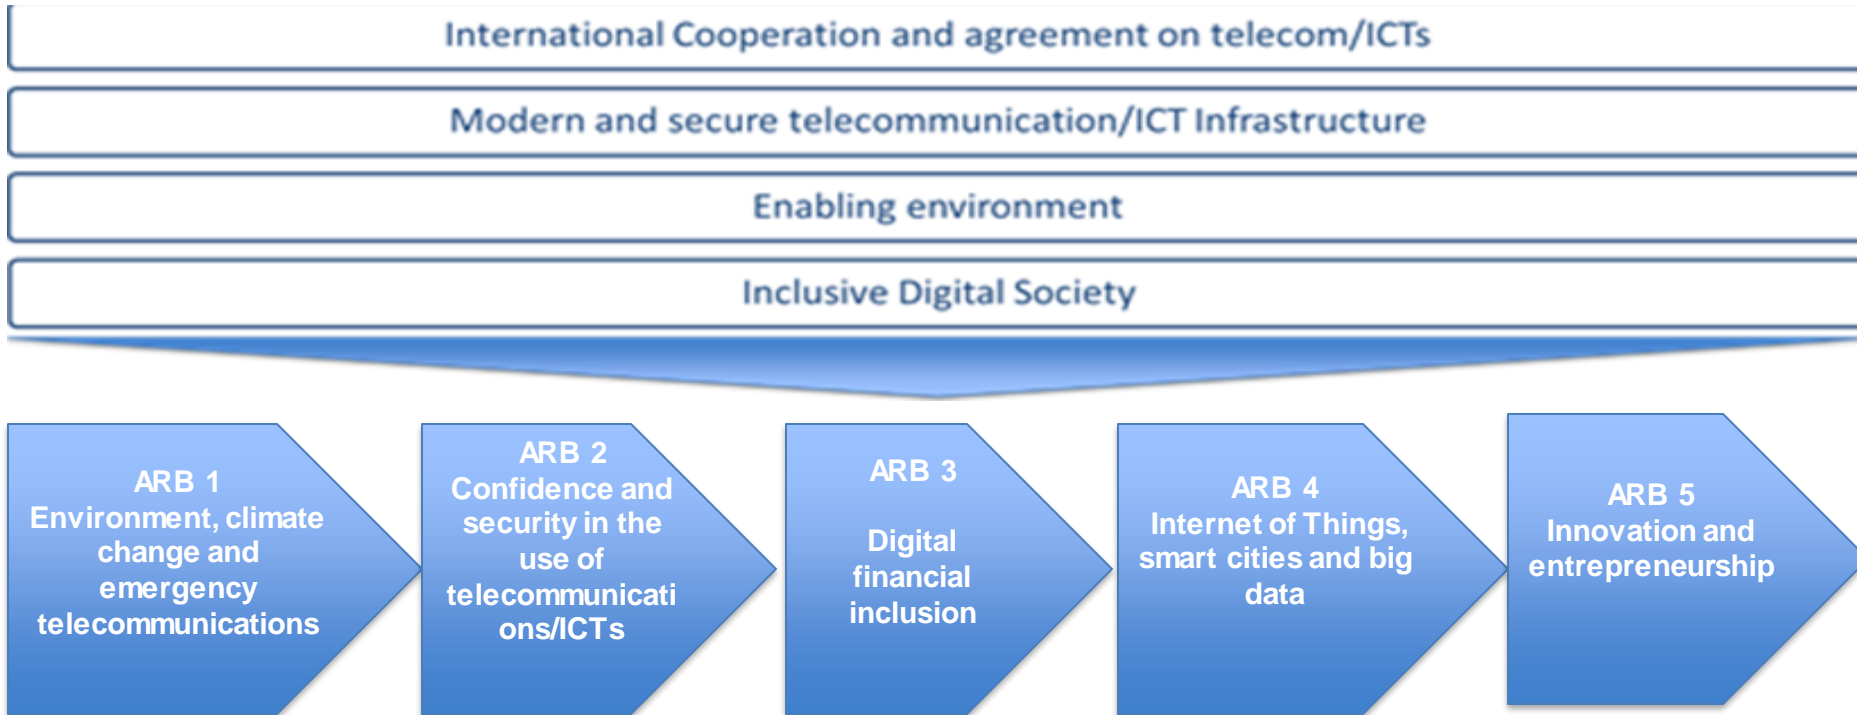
International Cooperation and agreement on telecom/ICTs

Modern and secure telecommunication/ICT Infrastructure

Enabling environment

Inclusive Digital Society

ARB 1
Environment, climate change and emergency telecommunications

ARB 2
Confidence and security in the use of telecommunications/ICTs

ARB 3
Digital financial inclusion

ARB 4
Internet of Things, smart cities and big data

ARB 5
Innovation and entrepreneurship